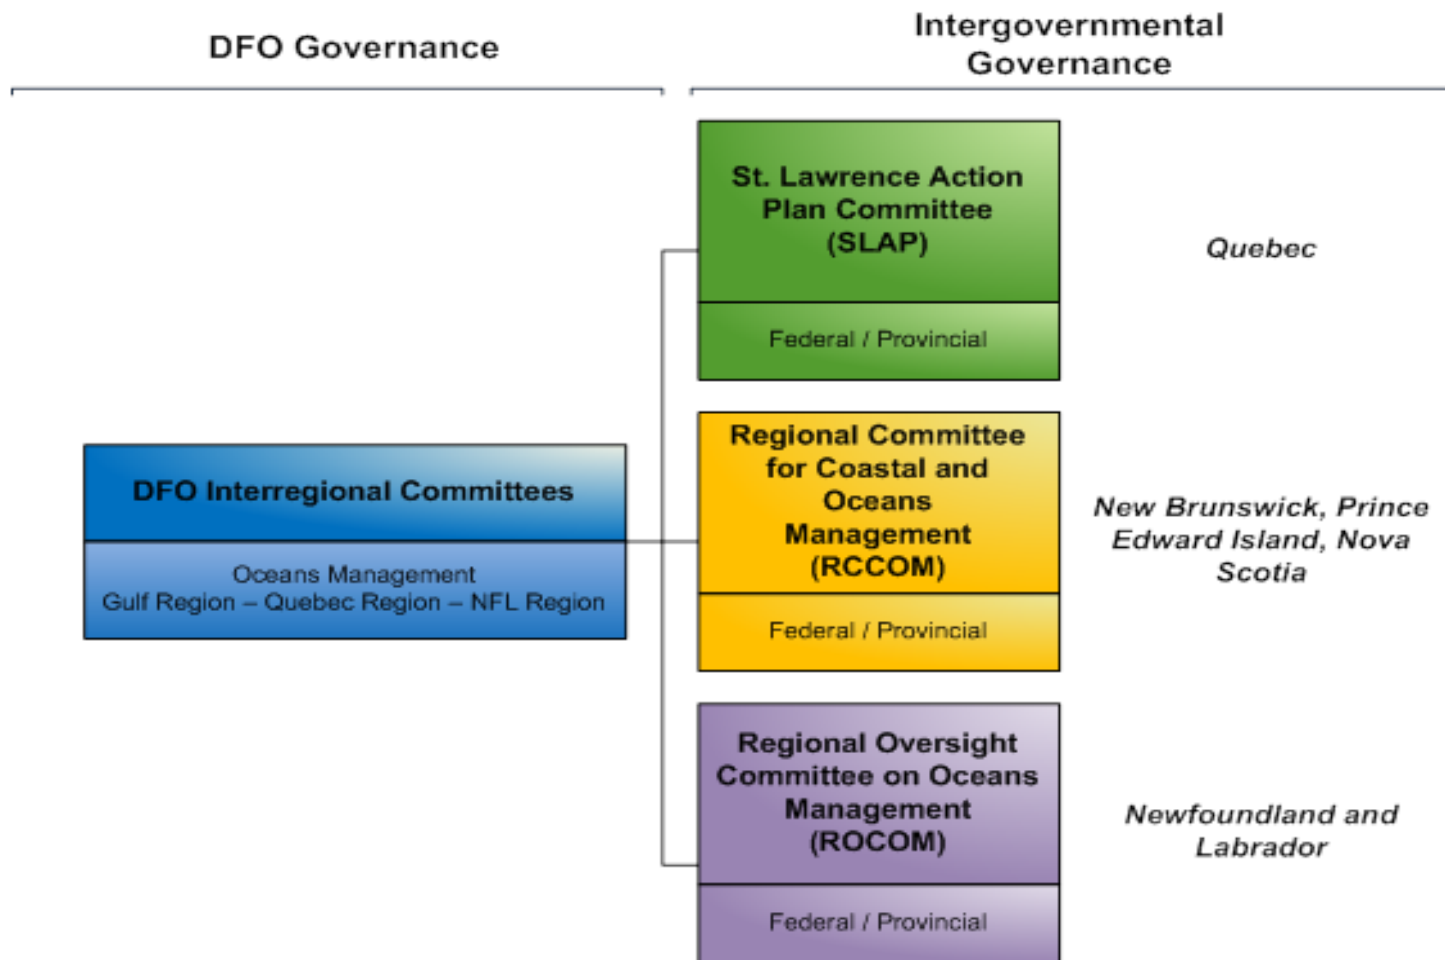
DFO Governance

Intergovernmental Governance

St. Lawrence Action Plan Committee (SLAP)

Federal / Provincial

Quebec

DFO Interregional Committees

Oceans Management
Gulf Region – Quebec Region – NFL Region

Regional Committee for Coastal and Oceans Management (RCCOM)

Federal / Provincial

New Brunswick, Prince Edward Island, Nova Scotia

Regional Oversight Committee on Oceans Management (ROCOM)

Federal / Provincial

Newfoundland and Labrador